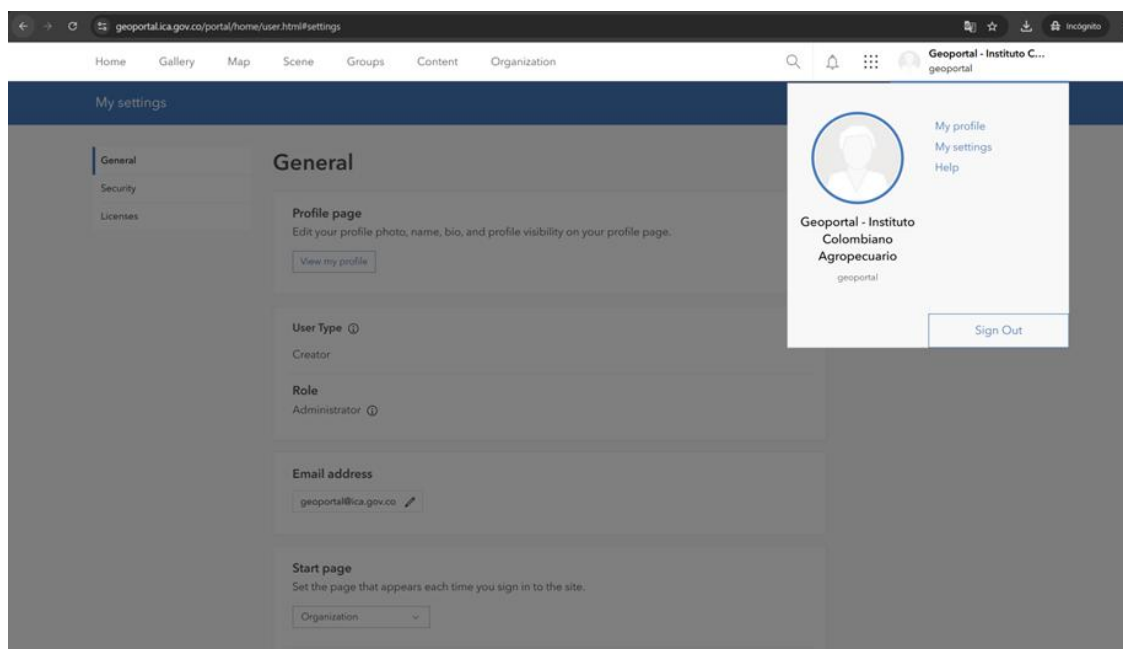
geoportal.ica.gov.co/portal/home/user.html#settings

Incógnito

Home Gallery Map Scene Groups Content Organization

Geoportal - Instituto C...
geoportal

My settings

General
Security
Licenses

General

Profile page
Edit your profile photo, name, bio, and profile visibility on your profile page.
View my profile

User Type ⓘ
Creator

Role
Administrator ⓘ

Email address
geoportal@ica.gov.co

Start page
Set the page that appears each time you sign in to the site.
Organization

My profile
My settings
Help

Geoportal - Instituto Colombiano Agropecuario
geoportal

Sign Out